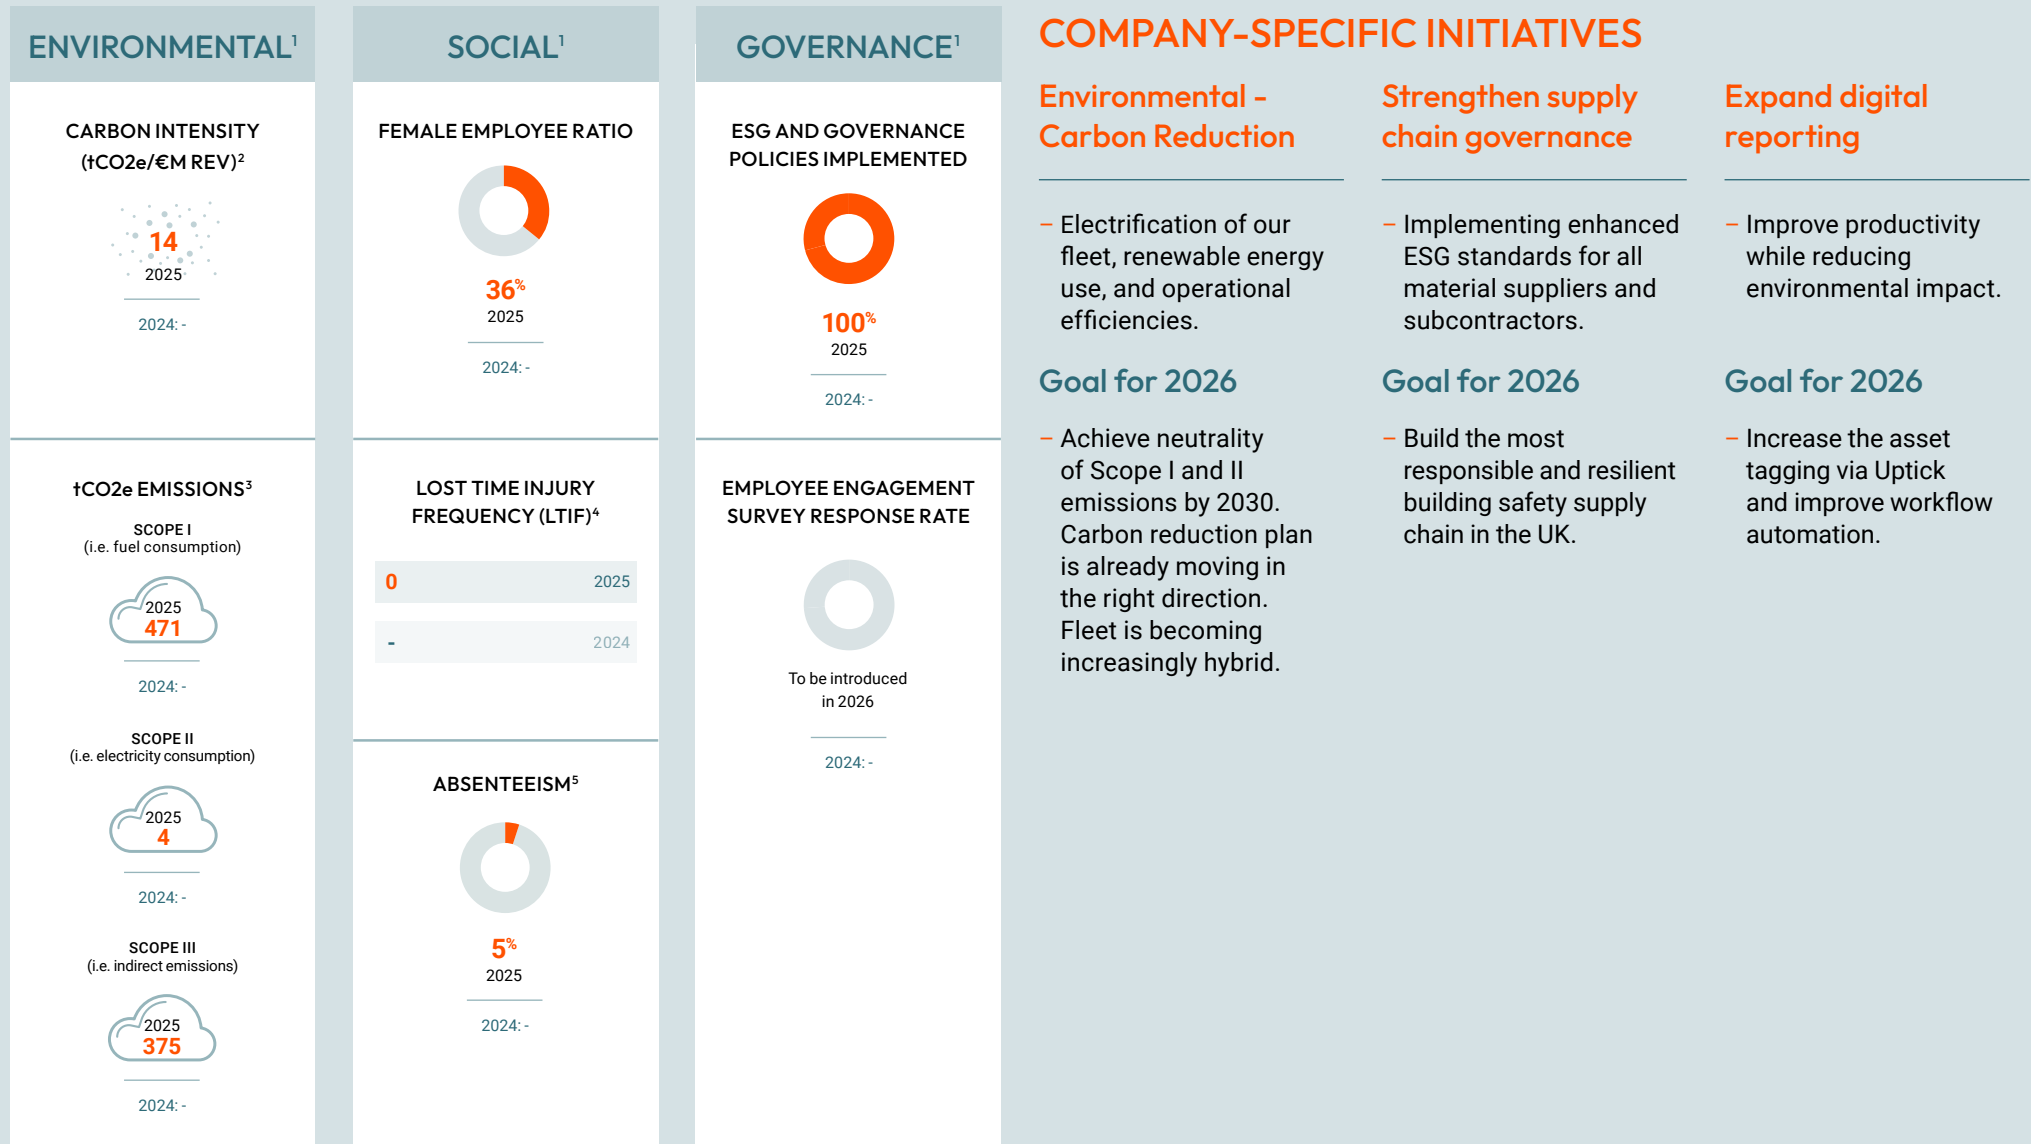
ENVIRONMENTAL$^1$

CARBON INTENSITY (tCO2e/€M REV)$^2$

14
2025

2024: -

tCO2e EMISSIONS$^3$

SCOPE I
(i.e. fuel consumption)

2025
471

2024: -

SCOPE II
(i.e. electricity consumption)

2025
4

2024: -

SCOPE III
(i.e. indirect emissions)

2025
375

2024: -

SOCIAL$^1$

FEMALE EMPLOYEE RATIO

36%
2025

2024: -

LOST TIME INJURY FREQUENCY (LTIF)$^4$

| 0 | 2025 |
|---|---|
| - | 2024 |

ABSENTEEISM$^5$

5%
2025

2024: -

GOVERNANCE$^1$

ESG AND GOVERNANCE POLICIES IMPLEMENTED

100%
2025

2024: -

EMPLOYEE ENGAGEMENT SURVEY RESPONSE RATE

To be introduced in 2026

2024: -

COMPANY-SPECIFIC INITIATIVES

Environmental - Carbon Reduction

– Electrification of our fleet, renewable energy use, and operational efficiencies.

Goal for 2026

– Achieve neutrality of Scope I and II emissions by 2030. Carbon reduction plan is already moving in the right direction. Fleet is becoming increasingly hybrid.

Strengthen supply chain governance

– Implementing enhanced ESG standards for all material suppliers and subcontractors.

Goal for 2026

– Build the most responsible and resilient building safety supply chain in the UK.

Expand digital reporting

– Improve productivity while reducing environmental impact.

Goal for 2026

– Increase the asset tagging via Uptick and improve workflow automation.